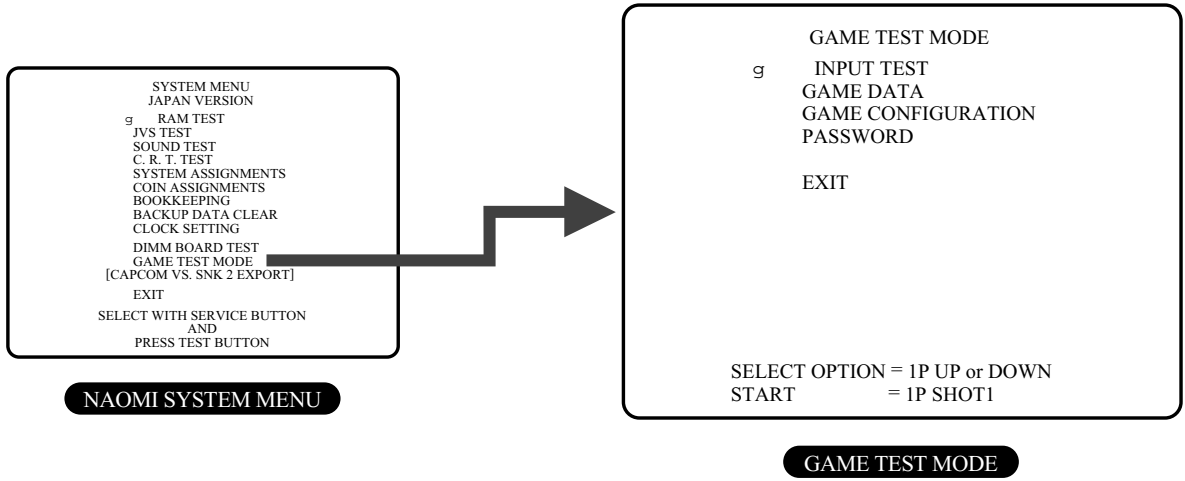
SYSTEM MENU
JAPAN VERSION

g RAM TEST
JVS TEST
SOUND TEST
C. R. T. TEST
SYSTEM ASSIGNMENTS
COIN ASSIGNMENTS
BOOKKEEPING
BACKUP DATA CLEAR
CLOCK SETTING

DIMM BOARD TEST
GAME TEST MODE
[CAPCOM VS. SNK 2 EXPORT]

EXIT

SELECT WITH SERVICE BUTTON
AND
PRESS TEST BUTTON

NAOMI SYSTEM MENU

GAME TEST MODE

g INPUT TEST
GAME DATA
GAME CONFIGURATION
PASSWORD

EXIT

SELECT OPTION = 1P UP or DOWN
START = 1P SHOT1

GAME TEST MODE